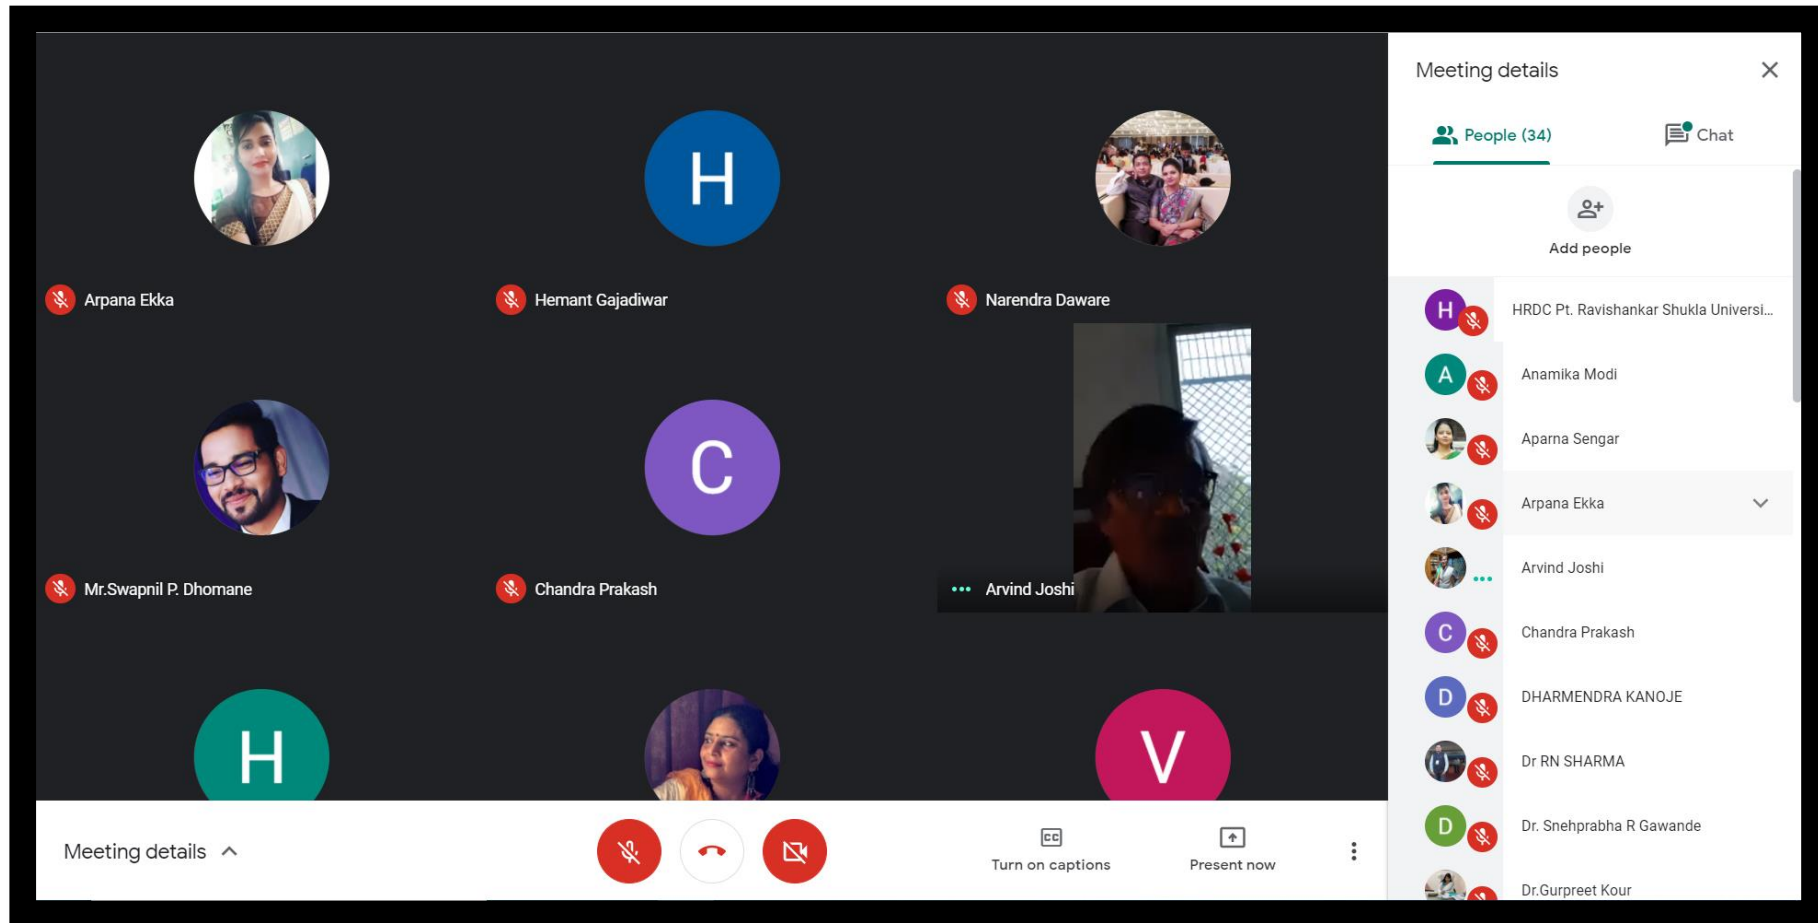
H

Arpana Ekka

Hemant Gajadiwar

Narendra Daware

C

Mr.Swapnil P. Dhomane

Chandra Prakash

Arvind Joshi

H

V

Meeting details

Turn on captions

Present now

Meeting details

People (34)

Chat

Add people

H HRDC Pt. Ravishankar Shukla Universi...

A Anamika Modi

Aparna Sengar

Arpana Ekka

Arvind Joshi

C Chandra Prakash

D DHARMENDRA KANOJE

Dr RN SHARMA

D Dr. Snehprabha R Gawande

Dr.Gurpreet Kour